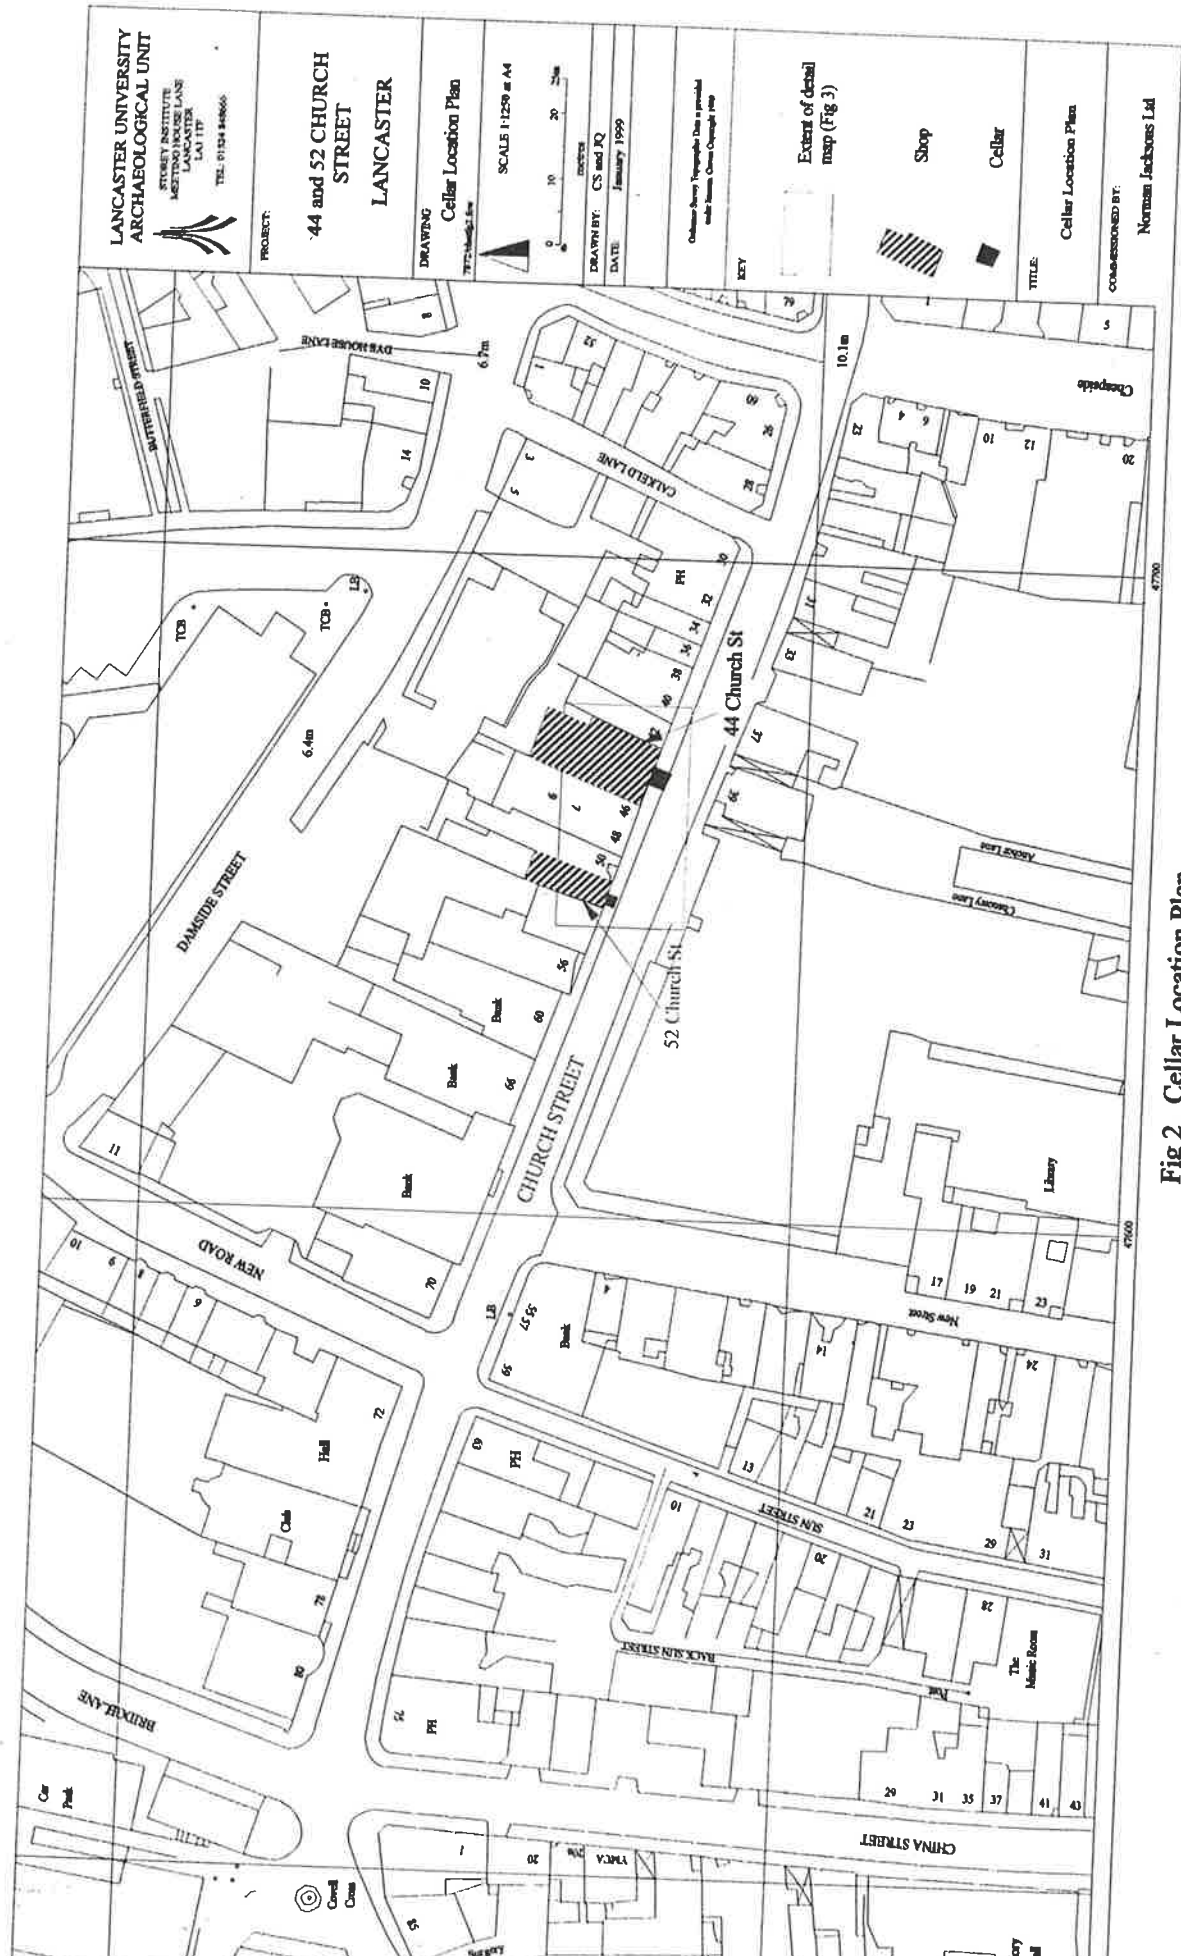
LANCASTER UNIVERSITY ARCHAEOLOGICAL UNIT
STOREY INSTITUTE MEETING HOUSE LANE LANCASTER LA1 1TF
TEL: 01524 848666

PROJECT:
44 and 52 CHURCH STREET LANCASTER

DRAWING
Cellar Location Plan

SCALE 1:1250 at A4
0 10 20 25m
metres

DRAWN BY: CS and JQ
DATE: January 1999

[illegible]

KEY
Extent of detail map (Fig 3)
Shop
Cellar

TITLE:
Cellar Location Plan

COMMISSIONED BY:
Norman Jacksons Ltd

BUTTERFIELD STREET
DYE HOUSE LANE
6.7m
8
10
14
TCB
TCB
LB
6.4m
DAMSIDE STREET
CALKELD LANE
3
5
1
1
60
26
28
30
32
34
36
38
40
PH
44 Church St
52 Church St
6
7
46
48
50
56
Bank
60
Bank
66
Bank
CHURCH STREET
70
11
NEW ROAD
10
6
8
9
72
Hall
Club
78
80
BRIDGE LANE
Car Park
Covell Cross
55
1
20
YMCA
CHINA STREET
LB
55 57
59
Bank
69
PH
75
PH
13
10
SUN STREET
21
23
29
31
20
BACK SUN STREET
28
The Music Room
29
31
35
37
41
43
14
17
19
21
23
24
New Street
Library
47600
Anchor Lane
Chancery Lane
39
37
33
31
47700
10.1m
79
5
Cheapside
22
6
4
10
12
20
1

Fig 2 Cellar Location Plan